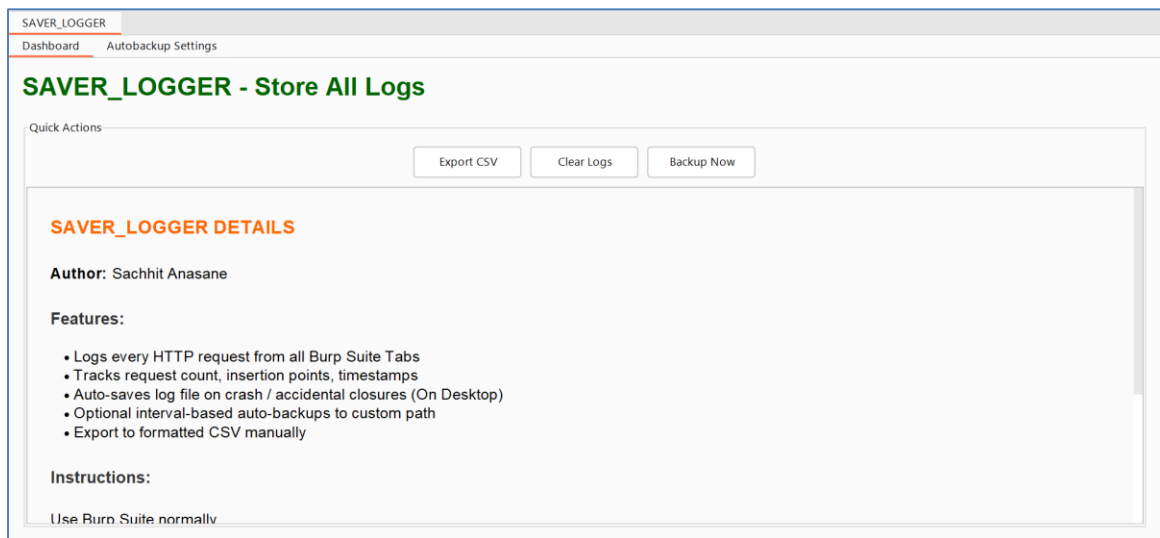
SAVER_LOGGER

Dashboard Autobackup Settings

SAVER_LOGGER - Store All Logs

Quick Actions

Export CSV Clear Logs Backup Now

SAVER_LOGGER DETAILS

**Author:** Sachhit Anasane

Features:

- Logs every HTTP request from all Burp Suite Tabs
- Tracks request count, insertion points, timestamps
- Auto-saves log file on crash / accidental closures (On Desktop)
- Optional interval-based auto-backups to custom path
- Export to formatted CSV manually

Instructions:

Use Burp Suite normally